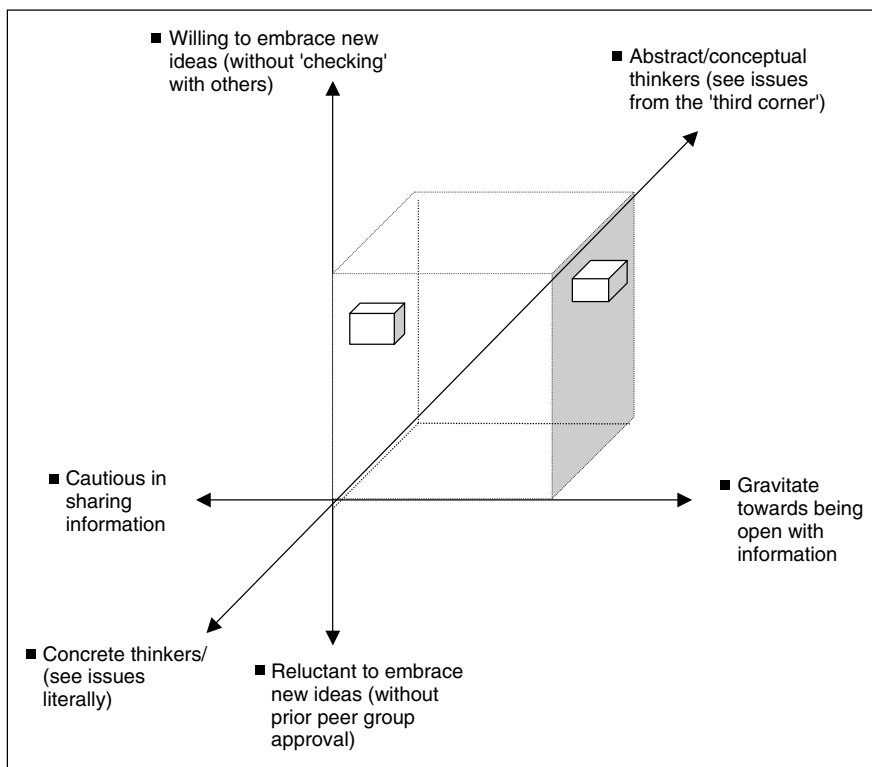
■ Willing to embrace new ideas (without 'checking' with others)

■ Abstract/conceptual thinkers (see issues from the 'third corner')

■ Cautious in sharing information

■ Gravitate towards being open with information

■ Concrete thinkers/ (see issues literally)

■ Reluctant to embrace new ideas (without prior peer group approval)